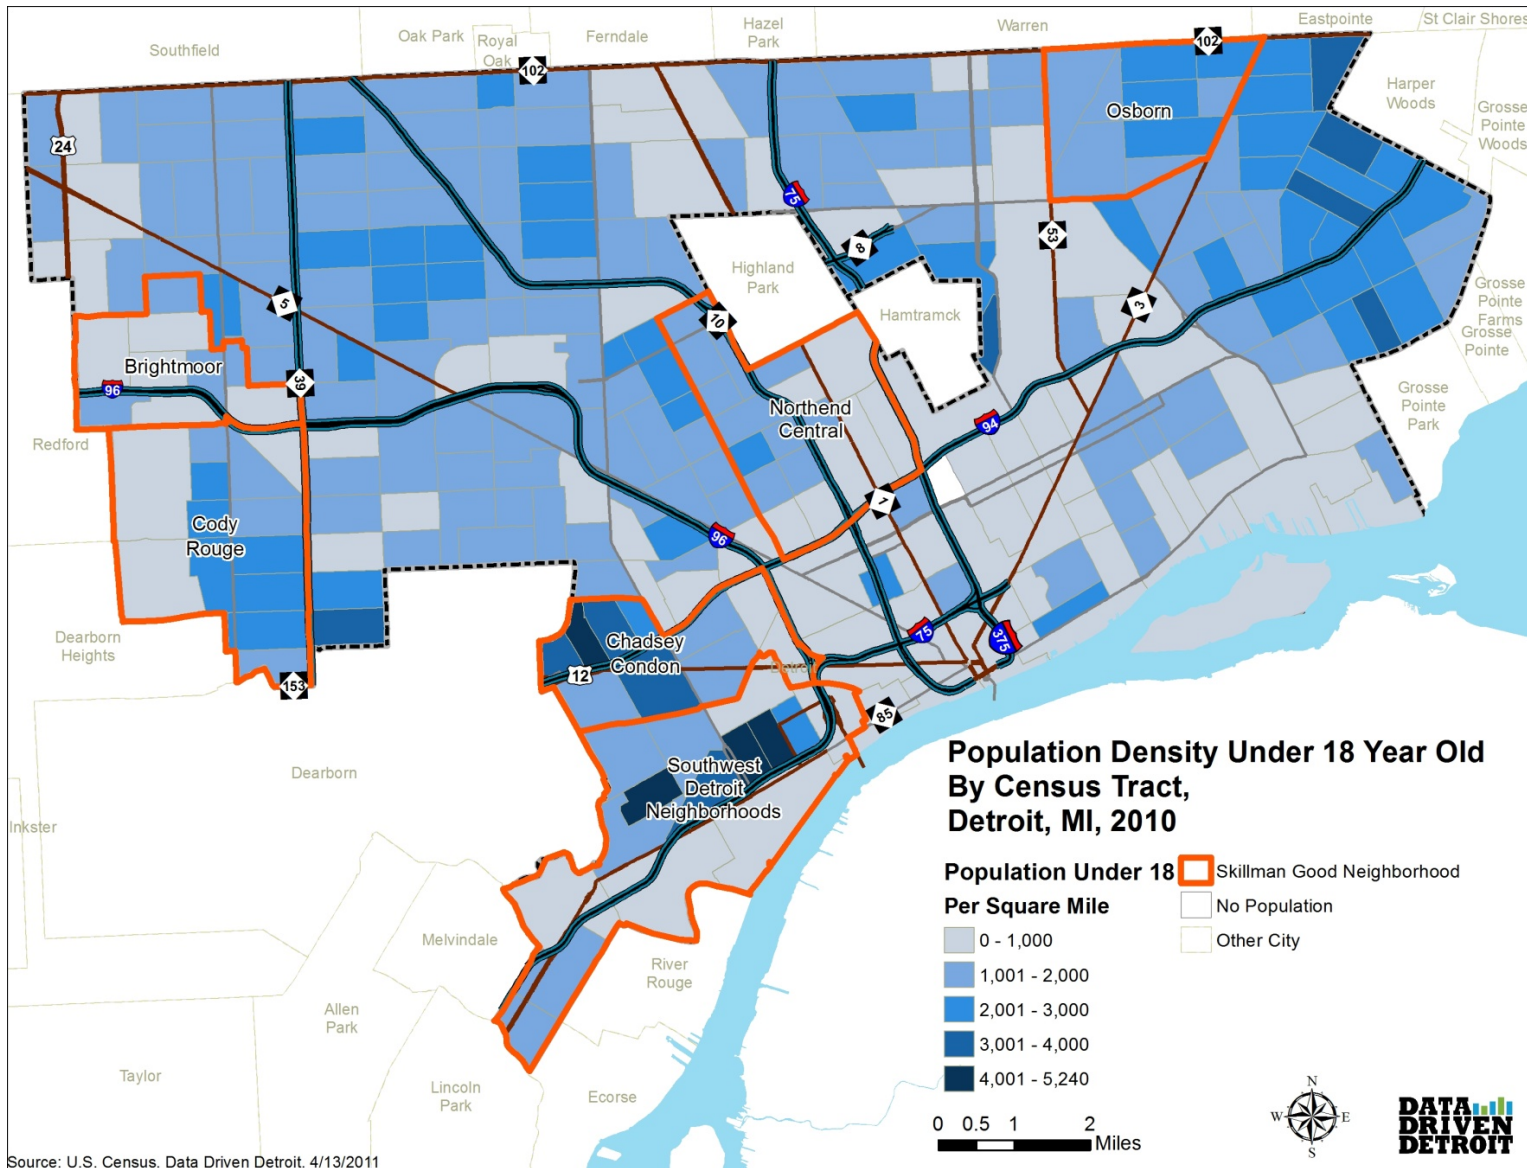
Southfield
Oak Park
Royal Oak
102
Ferndale
Hazel Park
Warren
Eastpointe
St Clair Shores
102
Osborn
Harper Woods
Grosse Pointe Woods
24
75
8
53
Highland Park
Hamtramck
Grosse Pointe Farms
Grosse Pointe
5
3
10
Brightmoor
96
39
Northend Central
94
Grosse Pointe Park
Redford
Cody Rouge
7
96
Dearborn Heights
Chadsey Condon
12
75
375
153
85
Southwest Detroit Neighborhoods
Dearborn
Inkster
Melvindale
River Rouge
Allen Park
Taylor
Lincoln Park
Ecorse

Population Density Under 18 Year Old By Census Tract, Detroit, MI, 2010

Population Under 18 Per Square Mile
0 - 1,000
1,001 - 2,000
2,001 - 3,000
3,001 - 4,000
4,001 - 5,240

Skillman Good Neighborhood
No Population
Other City

0 0.5 1 2 Miles

N
W E
S

DATA DRIVEN DETROIT

Source: U.S. Census, Data Driven Detroit, 4/13/2011